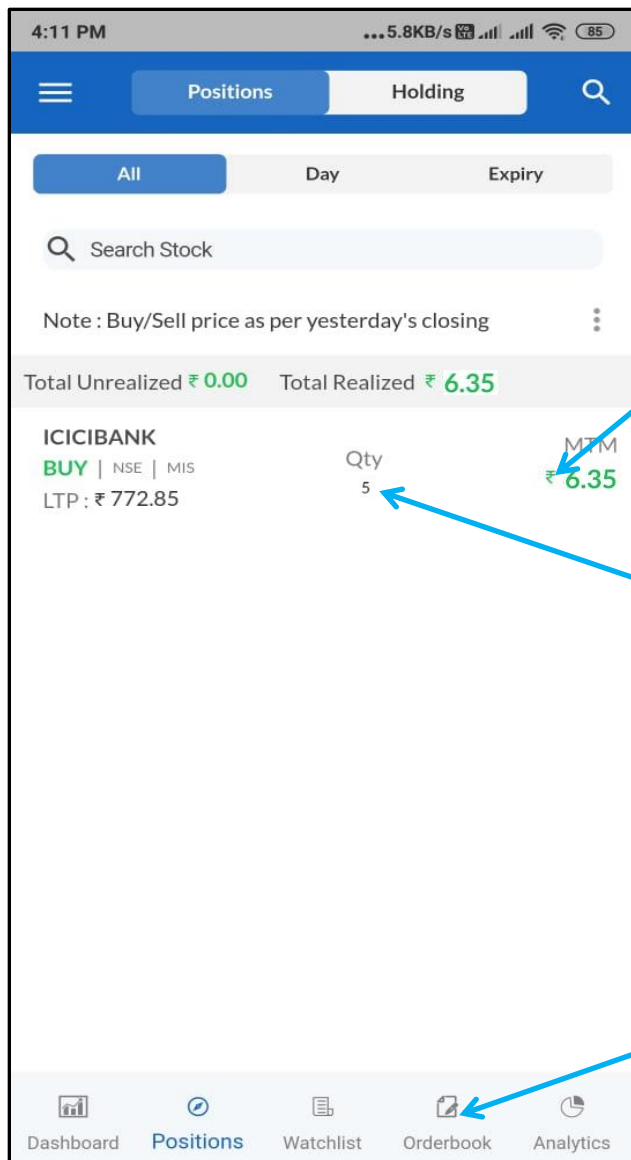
4:11 PM ...5.8KB/s 85

Positions Holding

All Day Expiry

Search Stock

Note : Buy/Sell price as per yesterday's closing

Total Unrealized ₹ 0.00 Total Realized ₹ 6.35

ICICIBANK
BUY | NSE | MIS
LTP : ₹ 772.85

Qty
5

MTM
₹ 6.35

Dashboard Positions Watchlist Orderbook Analytics